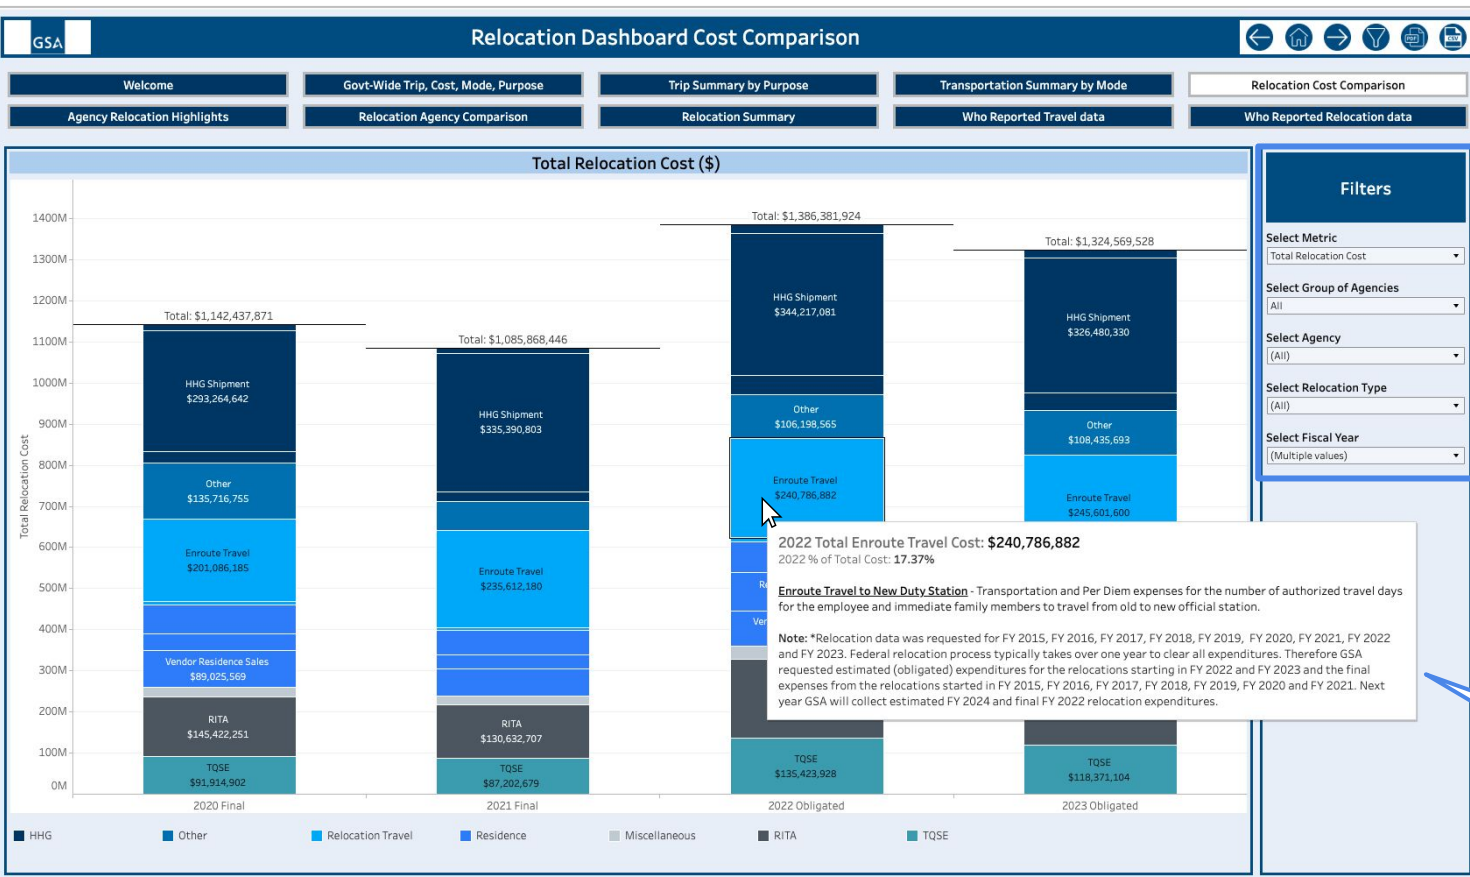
GSA

Relocation Dashboard Cost Comparison

Welcome
Govt-Wide Trip, Cost, Mode, Purpose
Trip Summary by Purpose
Transportation Summary by Mode
Relocation Cost Comparison
Agency Relocation Highlights
Relocation Agency Comparison
Relocation Summary
Who Reported Travel data
Who Reported Relocation data

Total Relocation Cost ($)

1400M
1300M
1200M
1100M
1000M
900M
800M
700M
600M
500M
400M
300M
200M
100M
0M

Total Relocation Cost

Total: $1,142,437,871
HHG Shipment $293,264,642
Other $135,716,755
Enroute Travel $201,086,185
Vendor Residence Sales $89,025,569
RITA $145,422,251
TQSE $91,914,902

Total: $1,085,868,446
HHG Shipment $335,390,803
Enroute Travel $235,612,180
RITA $130,632,707
TQSE $87,202,679

Total: $1,386,381,924
HHG Shipment $344,217,081
Other $106,198,565
Enroute Travel $240,786,882
TQSE $135,423,928

Total: $1,324,569,528
HHG Shipment $326,480,330
Other $108,435,693
Enroute Travel $245,601,600
TQSE $118,371,104

2022 Total Enroute Travel Cost: $240,786,882
2022 % of Total Cost: 17.37%

Enroute Travel to New Duty Station - Transportation and Per Diem expenses for the number of authorized travel days for the employee and immediate family members to travel from old to new official station.

Note: *Relocation data was requested for FY 2015, FY 2016, FY 2017, FY 2018, FY 2019, FY 2020, FY 2021, FY 2022 and FY 2023. Federal relocation process typically takes over one year to clear all expenditures. Therefore GSA requested estimated (obligated) expenditures for the relocations starting in FY 2022 and FY 2023 and the final expenses from the relocations started in FY 2015, FY 2016, FY 2017, FY 2018, FY 2019, FY 2020 and FY 2021. Next year GSA will collect estimated FY 2024 and final FY 2022 relocation expenditures.

2020 Final
2021 Final
2022 Obligated
2023 Obligated

HHG
Other
Relocation Travel
Residence
Miscellaneous
RITA
TQSE

Filters
Select Metric
Total Relocation Cost
Select Group of Agencies
All
Select Agency
(All)
Select Relocation Type
(All)
Select Fiscal Year
(Multiple values)